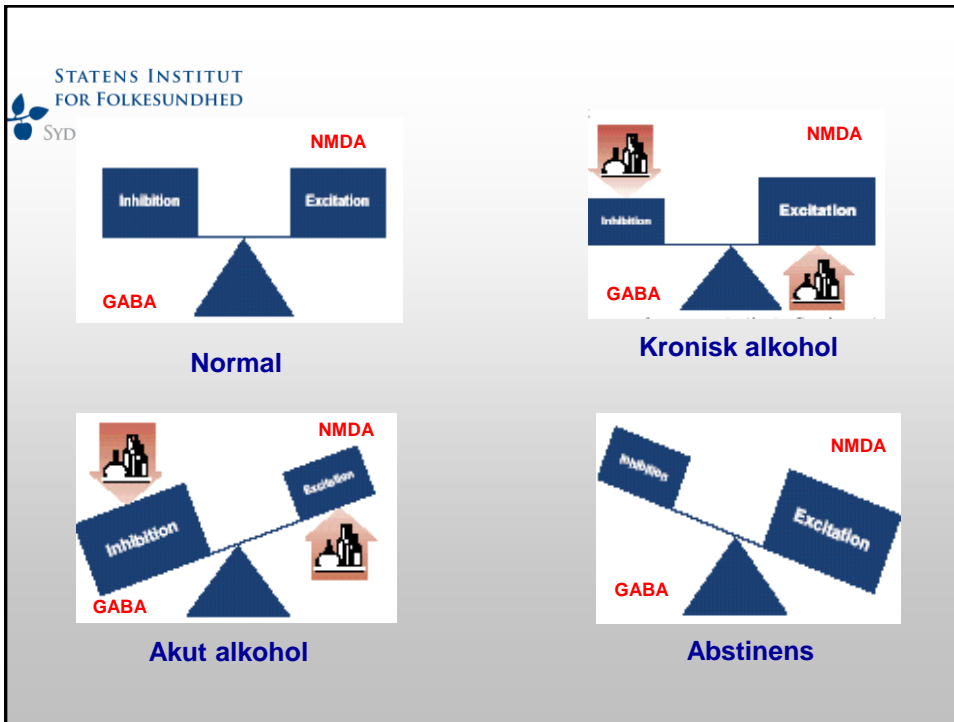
STATENS INSTITUT FOR FOLKESUNDHED
SYD

NMDA
Inhibition
Excitation
GABA
Normal

NMDA
Inhibition
Excitation
GABA
Kronisk alkohol

NMDA
Inhibition
Excitation
GABA
Akut alkohol

Inhibition
NMDA
Excitation
GABA
Abstinens